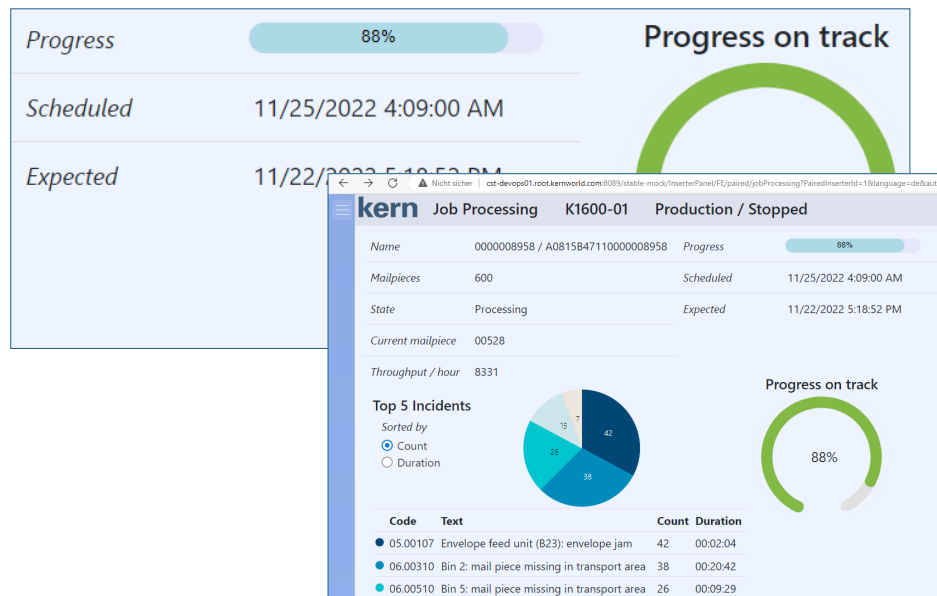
Progress
88%
Scheduled 11/25/2022 4:09:00 AM
Expected 11/22/2022 5:18:52 PM
Progress on track

Nicht sicher | cst-devops01.root.kernworld.com:8089/stable-mock/InserterPanel/FE/paired/jobProcessing?PairedInserterId=1&language=de&aut

kern Job Processing K1600-01 Production / Stopped

| | |
|---|---|
| Name | 0000008958 / A0815B47110000008958 |
| Mailpieces | 600 |
| State | Processing |
| Current mailpiece | 00528 |
| Throughput / hour | 8331 |

| | |
|---|---|
| Progress | 88% |
| Scheduled | 11/25/2022 4:09:00 AM |
| Expected | 11/22/2022 5:18:52 PM |

Top 5 Incidents
Sorted by
Count
Duration

42
38
26
15
7

Progress on track
88%

| Code | Text | Count | Duration |
|---|---|---|---|
| 05.00107 | Envelope feed unit (B23): envelope jam | 42 | 00:02:04 |
| 06.00310 | Bin 2: mail piece missing in transport area | 38 | 00:20:42 |
| 06.00510 | Bin 5: mail piece missing in transport area | 26 | 00:09:29 |